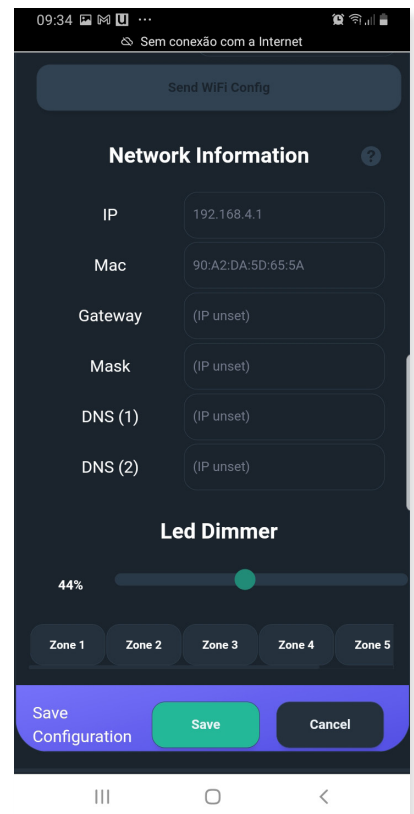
09:34 ···

Sem conexão com a Internet

Send WiFi Config

Network Information

?

IP 192.168.4.1

Mac 90:A2:DA:5D:65:5A

Gateway (IP unset)

Mask (IP unset)

DNS (1) (IP unset)

DNS (2) (IP unset)

Led Dimmer

44%

Zone 1 Zone 2 Zone 3 Zone 4 Zone 5

Save Configuration

Save

Cancel